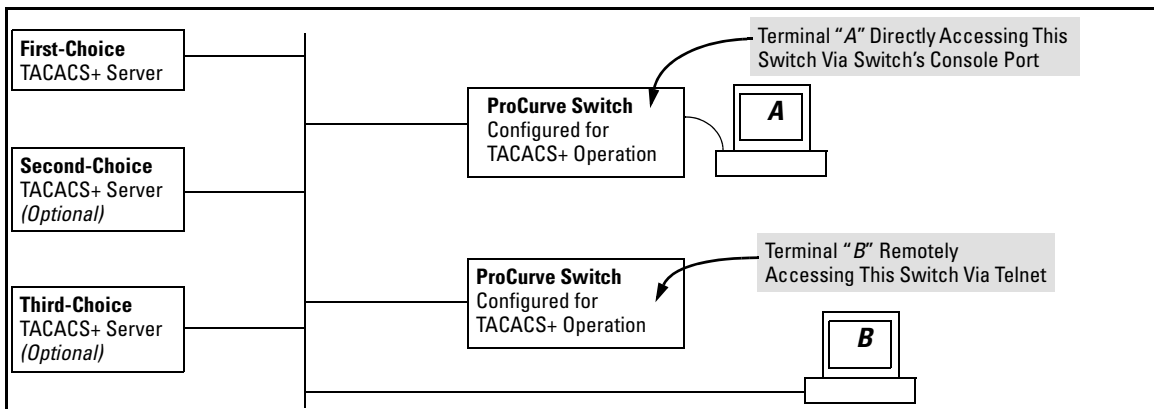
First-Choice
TACACS+ Server

Second-Choice
TACACS+ Server
(Optional)

Third-Choice
TACACS+ Server
(Optional)

ProCurve Switch
Configured for TACACS+ Operation

Terminal "A" Directly Accessing This Switch Via Switch's Console Port

A

ProCurve Switch
Configured for TACACS+ Operation

Terminal "B" Remotely Accessing This Switch Via Telnet

B